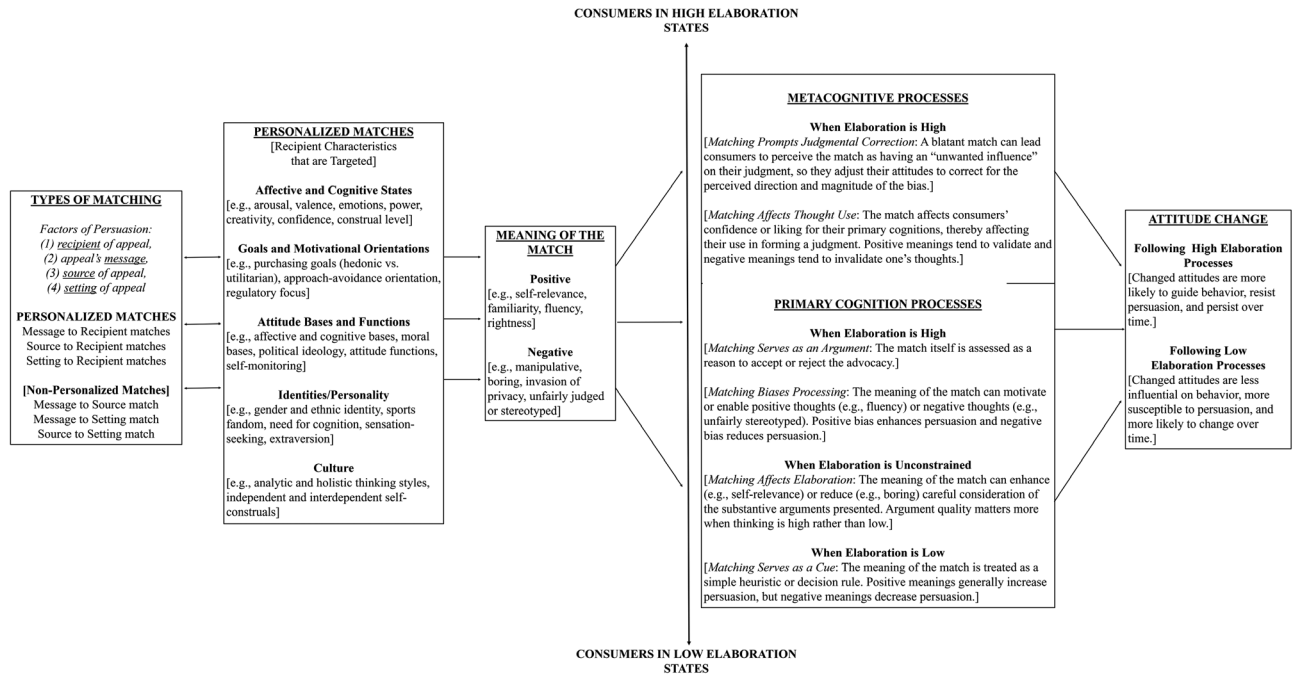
CONSUMERS IN HIGH ELABORATION STATES

TYPES OF MATCHING

Factors of Persuasion:
(1) recipient of appeal,
(2) appeal's message,
(3) source of appeal,
(4) setting of appeal

PERSONALIZED MATCHES
Message to Recipient matches
Source to Recipient matches
Setting to Recipient matches

[Non-Personalized Matches]
Message to Source match
Message to Setting match
Source to Setting match

PERSONALIZED MATCHES
[Recipient Characteristics that are Targeted]

Affective and Cognitive States
[e.g., arousal, valence, emotions, power, creativity, confidence, construal level]

Goals and Motivational Orientations
[e.g., purchasing goals (hedonic vs. utilitarian), approach-avoidance orientation, regulatory focus]

Attitude Bases and Functions
[e.g., affective and cognitive bases, moral bases, political ideology, attitude functions, self-monitoring]

Identities/Personality
[e.g., gender and ethnic identity, sports fandom, need for cognition, sensation-seeking, extraversion]

Culture
[e.g., analytic and holistic thinking styles, independent and interdependent self-construals]

MEANING OF THE MATCH

Positive
[e.g., self-relevance, familiarity, fluency, rightness]

Negative
[e.g., manipulative, boring, invasion of privacy, unfairly judged or stereotyped]

METACOGNITIVE PROCESSES

When Elaboration is High
[Matching Prompts Judgmental Correction: A blatant match can lead consumers to perceive the match as having an "unwanted influence" on their judgment, so they adjust their attitudes to correct for the perceived direction and magnitude of the bias.]

[Matching Affects Thought Use: The match affects consumers' confidence or liking for their primary cognitions, thereby affecting their use in forming a judgment. Positive meanings tend to validate and negative meanings tend to invalidate one's thoughts.]

PRIMARY COGNITION PROCESSES

When Elaboration is High
[Matching Serves as an Argument: The match itself is assessed as a reason to accept or reject the advocacy.]

[Matching Biases Processing: The meaning of the match can motivate or enable positive thoughts (e.g., fluency) or negative thoughts (e.g., unfairly stereotyped). Positive bias enhances persuasion and negative bias reduces persuasion.]

When Elaboration is Unconstrained
[Matching Affects Elaboration: The meaning of the match can enhance (e.g., self-relevance) or reduce (e.g., boring) careful consideration of the substantive arguments presented. Argument quality matters more when thinking is high rather than low.]

When Elaboration is Low
[Matching Serves as a Cue: The meaning of the match is treated as a simple heuristic or decision rule. Positive meanings generally increase persuasion, but negative meanings decrease persuasion.]

ATTITUDE CHANGE

Following High Elaboration Processes
[Changed attitudes are more likely to guide behavior, resist persuasion, and persist over time.]

Following Low Elaboration Processes
[Changed attitudes are less influential on behavior, more susceptible to persuasion, and more likely to change over time.]

CONSUMERS IN LOW ELABORATION STATES